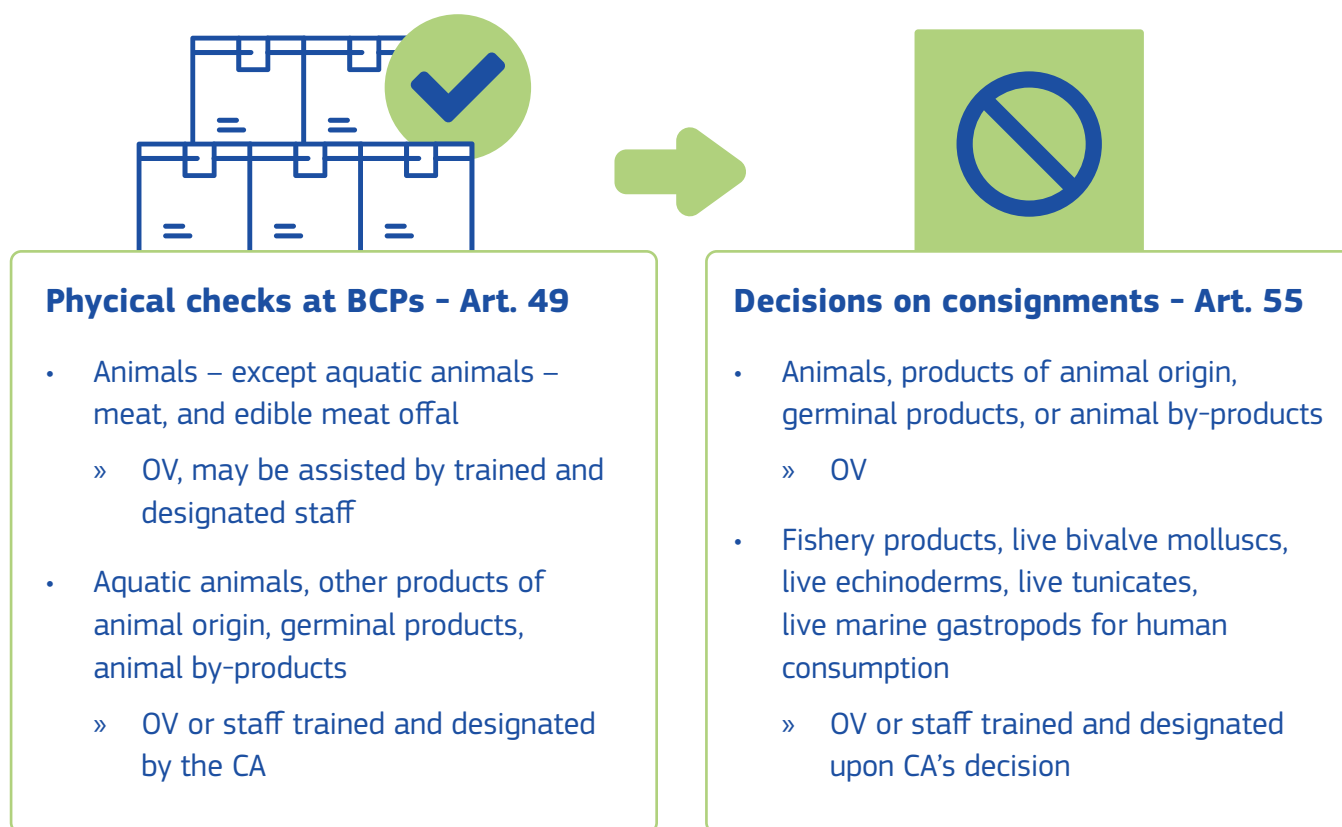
Phycical checks at BCPs – Art. 49

• Animals – except aquatic animals – meat, and edible meat offal

» OV, may be assisted by trained and designated staff

• Aquatic animals, other products of animal origin, germinal products, animal by-products

» OV or staff trained and designated by the CA

Decisions on consignments – Art. 55

• Animals, products of animal origin, germinal products, or animal by-products

» OV

• Fishery products, live bivalve molluscs, live echinoderms, live tunicates, live marine gastropods for human consumption

» OV or staff trained and designated upon CA's decision